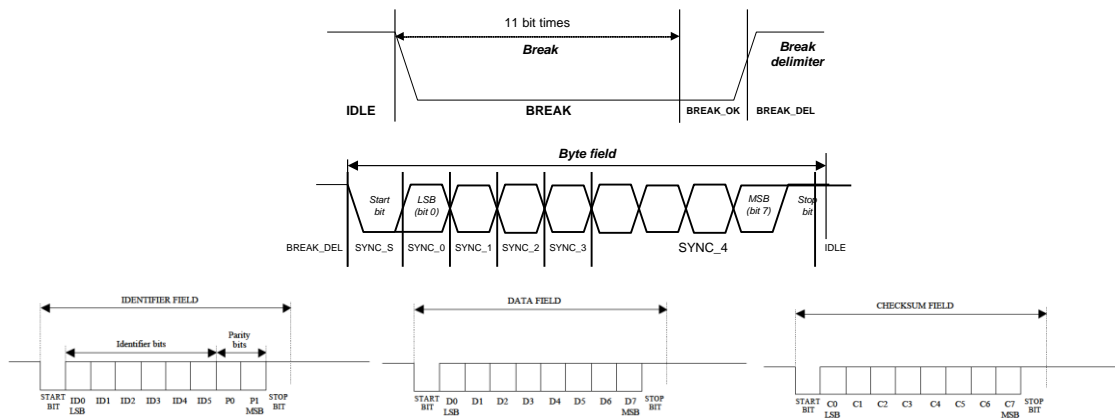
11 bit times

Break

Break delimiter

IDLE

BREAK

BREAK_OK

BREAK_DEL

Byte field

Start bit

LSB (bit 0)

MSB (bit 7)

Stop bit

BREAK_DEL

SYNC_S

SYNC_0

SYNC_1

SYNC_2

SYNC_3

SYNC_4

IDLE

IDENTIFIER FIELD

Identifier bits

Parity bits

START BIT

ID0 LSB

ID1

ID2

ID3

ID4

ID5

P0

P1 MSB

STOP BIT

DATA FIELD

START BIT

D0 LSB

D1

D2

D3

D4

D5

D6

D7 MSB

STOP BIT

CHECKSUM FIELD

START BIT

C0 LSB

C1

C2

C3

C4

C5

C6

C7 MSB

STOP BIT